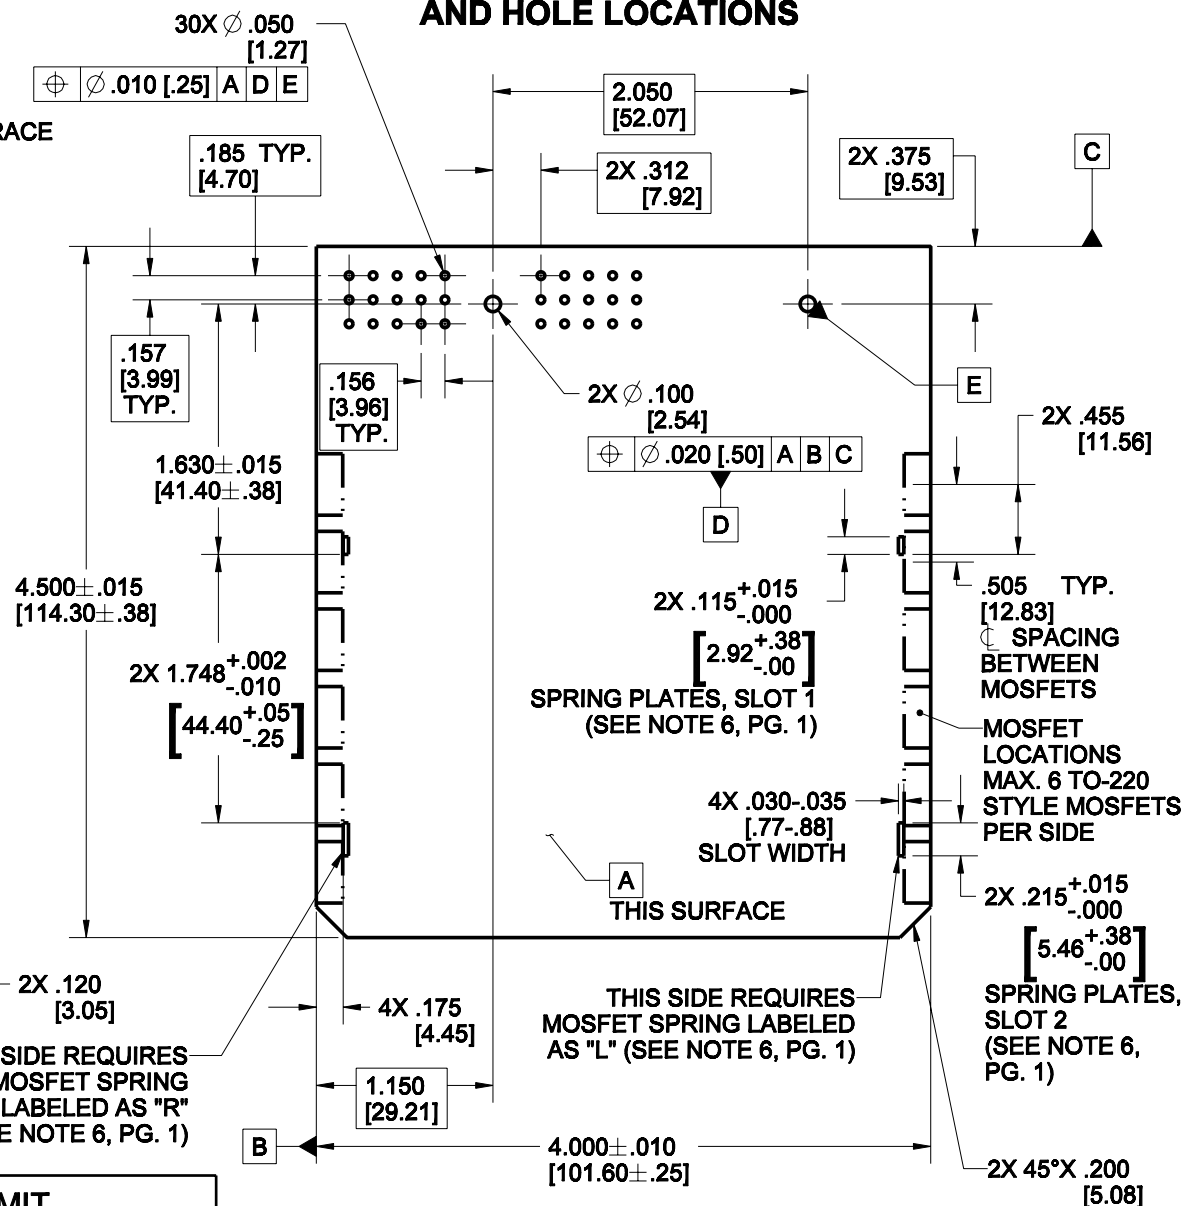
AND HOLE LOCATIONS

30X $\varnothing$ .050 [1.27]

| $\oplus$ | $\varnothing$ .010 [.25] | A | D | E |
|---|---|---|---|---|

RACE

.185 TYP. [4.70]

2.050 [52.07]

2X .312 [7.92]

2X .375 [9.53]

C

.157 [3.99] TYP.

.156 [3.96] TYP.

2X $\varnothing$ .100 [2.54]

| $\oplus$ | $\varnothing$ .020 [.50] | A | B | C |
|---|---|---|---|---|

D

E

2X .455 [11.56]

1.630$\pm$.015 [41.40$\pm$.38]

4.500$\pm$.015 [114.30$\pm$.38]

2X .115$^{+.015}_{-.000}$ $\left[2.92^{+.38}_{-.00}\right]$ SPRING PLATES, SLOT 1 (SEE NOTE 6, PG. 1)

.505 TYP. [12.83] ℄ SPACING BETWEEN MOSFETS

2X 1.748$^{+.002}_{-.010}$ $\left[44.40^{+.05}_{-.25}\right]$

MOSFET LOCATIONS MAX. 6 TO-220 STYLE MOSFETS PER SIDE

4X .030-.035 [.77-.88] SLOT WIDTH

A THIS SURFACE

2X .215$^{+.015}_{-.000}$ $\left[5.46^{+.38}_{-.00}\right]$ SPRING PLATES, SLOT 2 (SEE NOTE 6, PG. 1)

2X .120 [3.05]

4X .175 [4.45]

THIS SIDE REQUIRES MOSFET SPRING LABELED AS "L" (SEE NOTE 6, PG. 1)

SIDE REQUIRES MOSFET SPRING LABELED AS "R" E NOTE 6, PG. 1)

1.150 [29.21]

B

4.000$\pm$.010 [101.60$\pm$.25]

2X 45°X .200 [5.08]

MIT